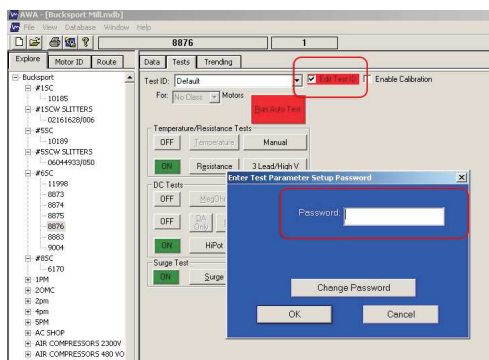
AWA - [Bucksport Mill.mdb]
File View Database Window Help
8876
1
Explore Motor ID Route
Data Tests Trending
Bucksport
#15C
10185
#15CW SLITTERS
02161628/006
#55C
10189
#55CW SLITTERS
06044933/050
#65C
11998
8873
8874
8875
8876
8883
9004
#85C
6170
1PM
2OMC
2pm
4pm
5PM
AC SHOP
AIR COMPRESSORS 2300V
AIR COMPRESSORS 480 VO
Test ID: Default
Edit Test ID
Enable Calibration
For: No Class Motors
Run Auto Test
Temperature/Resistance Tests
OFF Temperature Manual
ON Resistance 3 Lead/High V
DC Tests
OFF MegOhm
OFF DA Only
ON HiPot
Surge Test
ON Surge
Enter Test Parameter Setup Password
Password:
Change Password
OK
Cancel